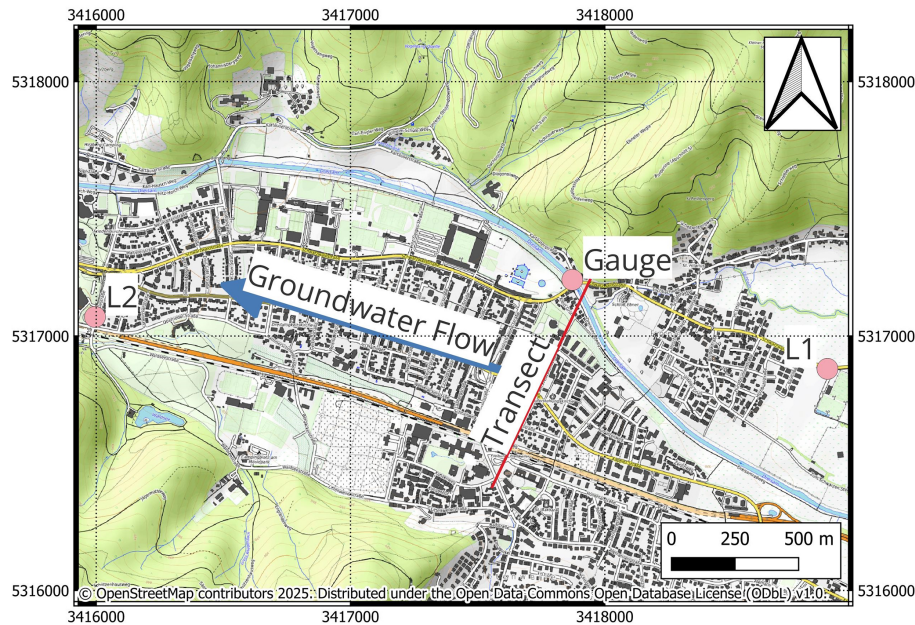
3416000 3417000 3418000

5318000 5318000

Gauge

Groundwater Flow

L2

5317000 5317000

L1

Transect

0 250 500 m

5316000 5316000

© OpenStreetMap contributors 2025. Distributed under the Open Data Commons Open Database License (ODbL) v1.0.

3416000 3417000 3418000